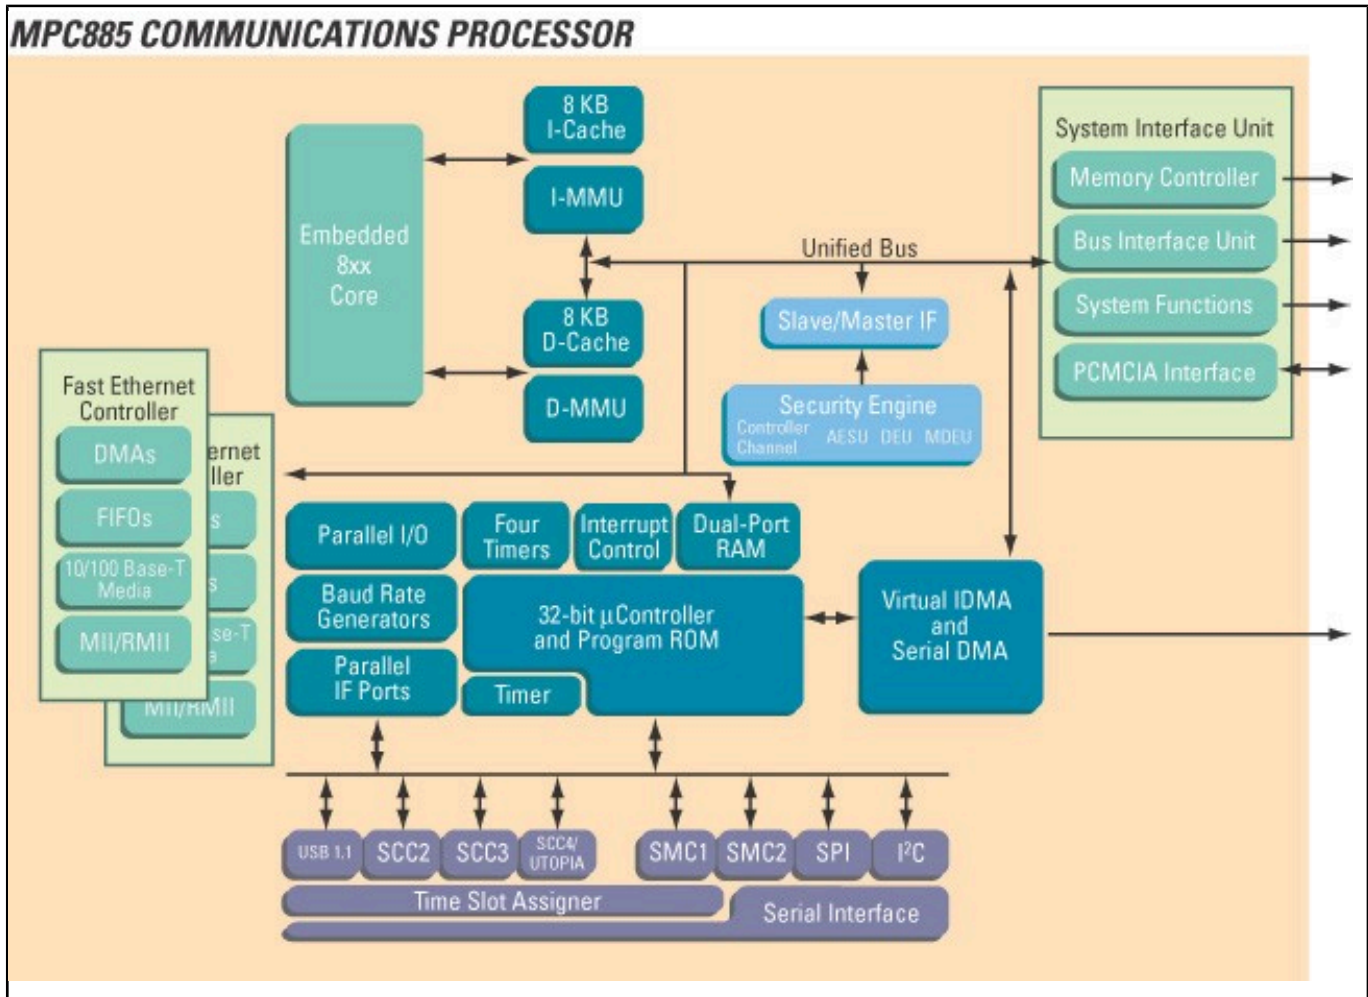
MPC885 COMMUNICATIONS PROCESSOR

8 KB I-Cache

I-MMU

Embedded 8xx Core

8 KB D-Cache

D-MMU

Unified Bus

Slave/Master IF

Security Engine
Controller Channel AESU DEU MDEU

System Interface Unit
Memory Controller
Bus Interface Unit
System Functions
PCMCIA Interface

Fast Ethernet Controller
DMAs
FIFOs
10/100 Base-T Media
MII/RMII

ernet ller
s
s
se-T a
MII/RMII

Parallel I/O

Four Timers

Interrupt Control

Dual-Port RAM

Baud Rate Generators

32-bit µController and Program ROM

Parallel IF Ports

Timer

Virtual IDMA and Serial DMA

USB 1.1 SCC2 SCC3 SCC4/ UTOPIA SMC1 SMC2 SPI I$^2$C

Time Slot Assigner

Serial Interface